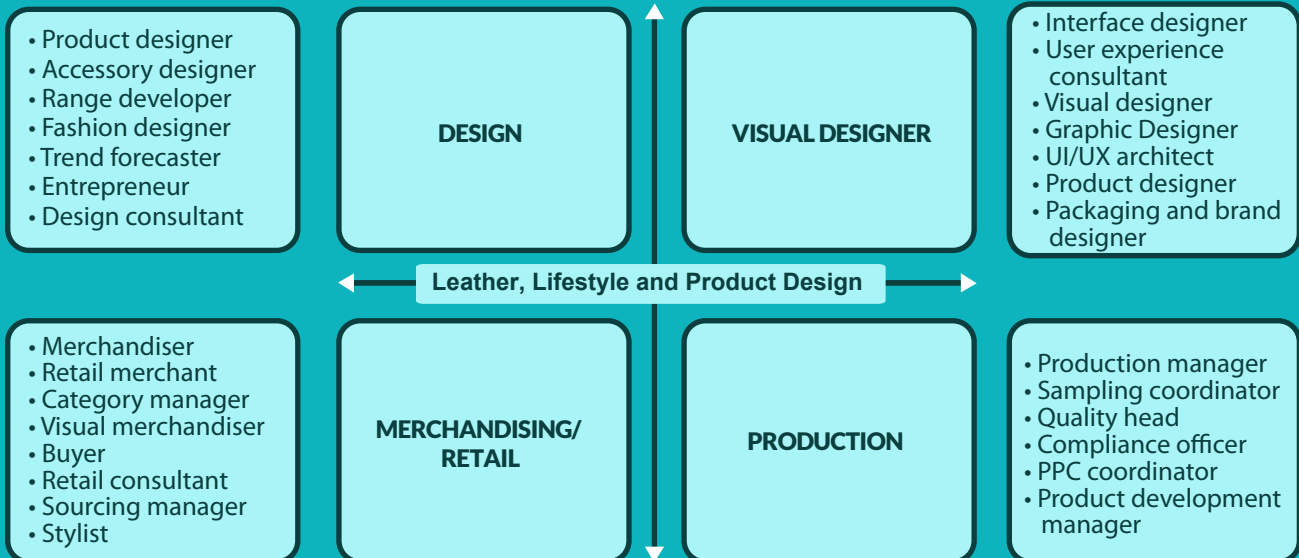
• Product designer
• Accessory designer
• Range developer
• Fashion designer
• Trend forecaster
• Entrepreneur
• Design consultant

DESIGN

VISUAL DESIGNER

• Interface designer
• User experience consultant
• Visual designer
• Graphic Designer
• UI/UX architect
• Product designer
• Packaging and brand designer

Leather, Lifestyle and Product Design

• Merchandiser
• Retail merchant
• Category manager
• Visual merchandiser
• Buyer
• Retail consultant
• Sourcing manager
• Stylist

MERCHANDISING/ RETAIL

PRODUCTION

• Production manager
• Sampling coordinator
• Quality head
• Compliance officer
• PPC coordinator
• Product development manager